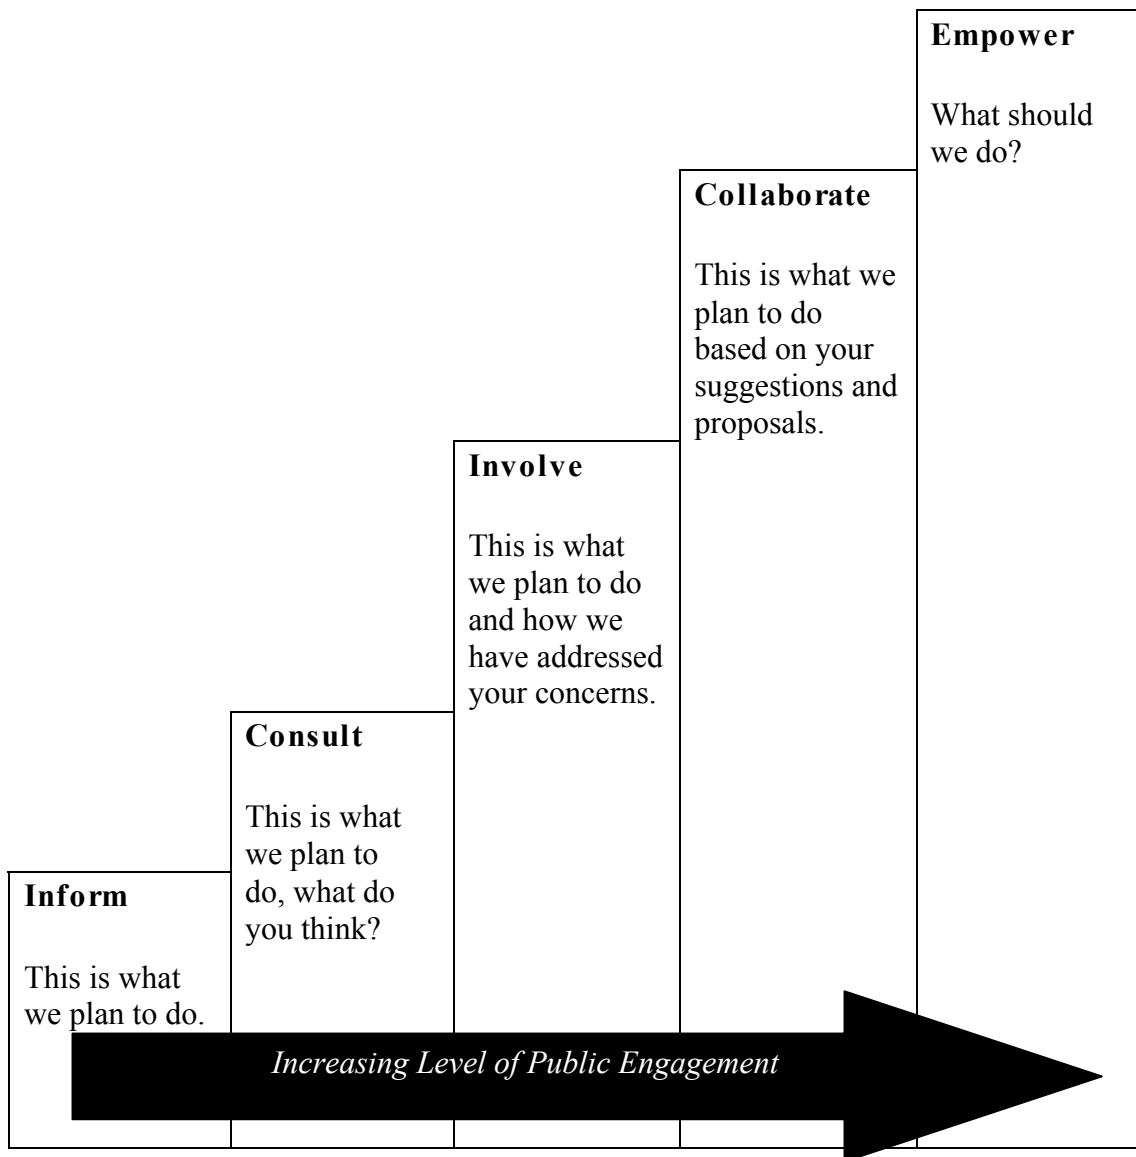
Inform

This is what we plan to do.

Consult

This is what we plan to do, what do you think?

Involve

This is what we plan to do and how we have addressed your concerns.

Collaborate

This is what we plan to do based on your suggestions and proposals.

Empower

What should we do?

*Increasing Level of Public Engagement*